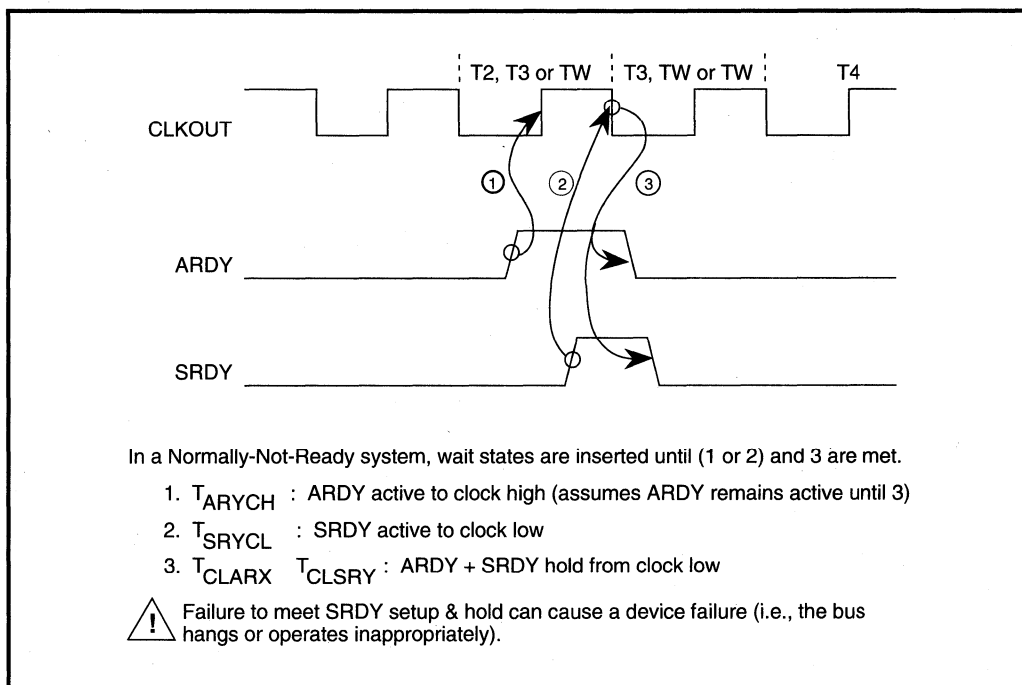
T2, T3 or TW

T3, TW or TW

T4

CLKOUT

1

2

3

ARDY

SRDY

In a Normally-Not-Ready system, wait states are inserted until (1 or 2) and 3 are met.

1. $T_{ARYCH}$ : ARDY active to clock high (assumes ARDY remains active until 3)

2. $T_{SRYCL}$ : SRDY active to clock low

3. $T_{CLARX}$ $T_{CLSRY}$ : ARDY + SRDY hold from clock low

! Failure to meet SRDY setup & hold can cause a device failure (i.e., the bus hangs or operates inappropriately).